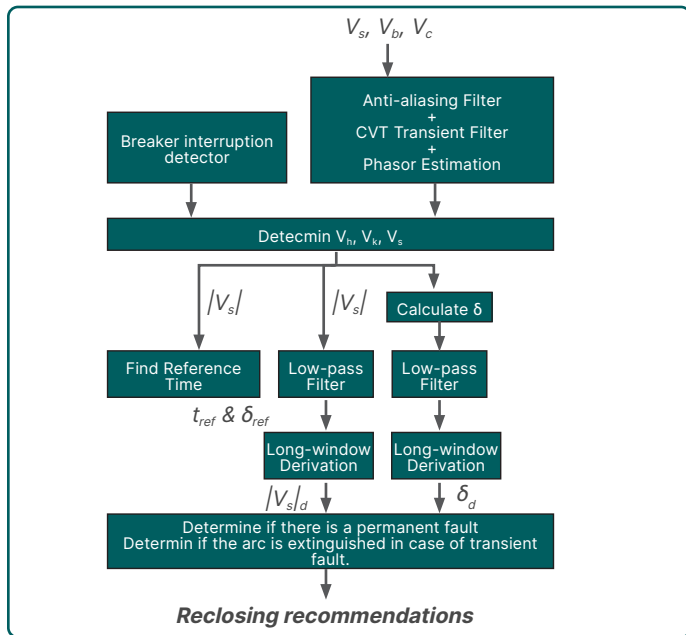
$V_s, V_b, V_c$

Anti-aliasing Filter
+
CVT Transient Filter
+
Phasor Estimation

Breaker interruption detector

Detecmin $V_h$, $V_k$, $V_s$

$|V_s|$

$|V_s|$

Calculate δ

Find Reference Time

Low-pass Filter

Low-pass Filter

$t_{ref}$ & $\delta_{ref}$

Long-window Derivation

Long-window Derivation

$|V_s|_d$

$\delta_d$

Determine if there is a permanent fault
Determin if the arc is extinguished in case of transient fault.

Reclosing recommendations